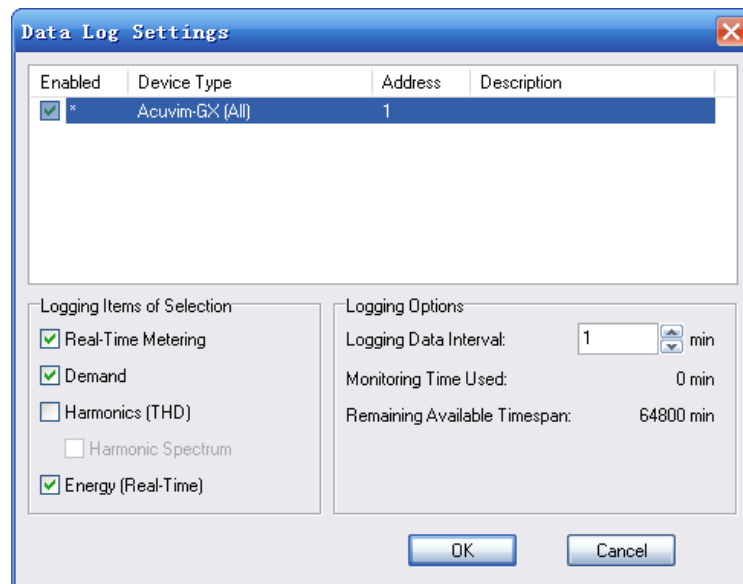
Data Log Settings

| Enabled | Device Type | Address | Description |
|---|---|---|---|
| * | Acuvim-GX (All) | 1 | |

Logging Items of Selection
Real-Time Metering
Demand
Harmonics (THD)
Harmonic Spectrum
Energy (Real-Time)

Logging Options
Logging Data Interval: 1 min
Monitoring Time Used: 0 min
Remaining Available Timespan: 64800 min

OK
Cancel